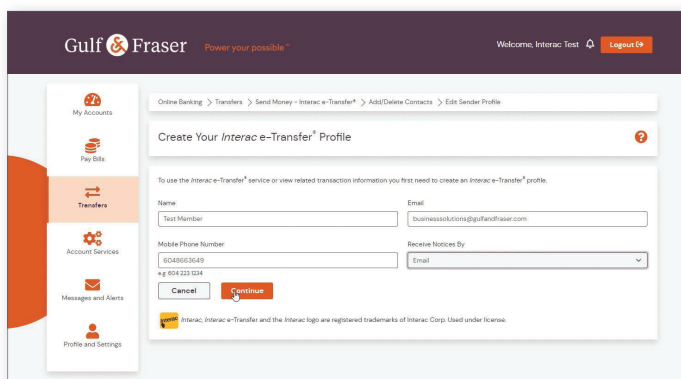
Gulf & Fraser Power your possible™

Welcome, Interac Test Logout

My Accounts

Pay Bills

Transfers

Account Services

Messages and Alerts

Profile and Settings

Online Banking > Transfers > Send Money - Interac e-Transfer® > Add/Delete Contacts > Edit Sender Profile

Create Your Interac e-Transfer® Profile

To use the Interac e-Transfer® service or view related transaction information you first need to create an Interac e-Transfer® profile.

Name
Test Member

Email
businesssolutions@gulfandfraser.com

Mobile Phone Number
6048663649
e.g. 604 223 1234

Receive Notices By
Email

Cancel Continue

Interac, Interac e-Transfer and the Interac logo are registered trademarks of Interac Corp. Used under license.